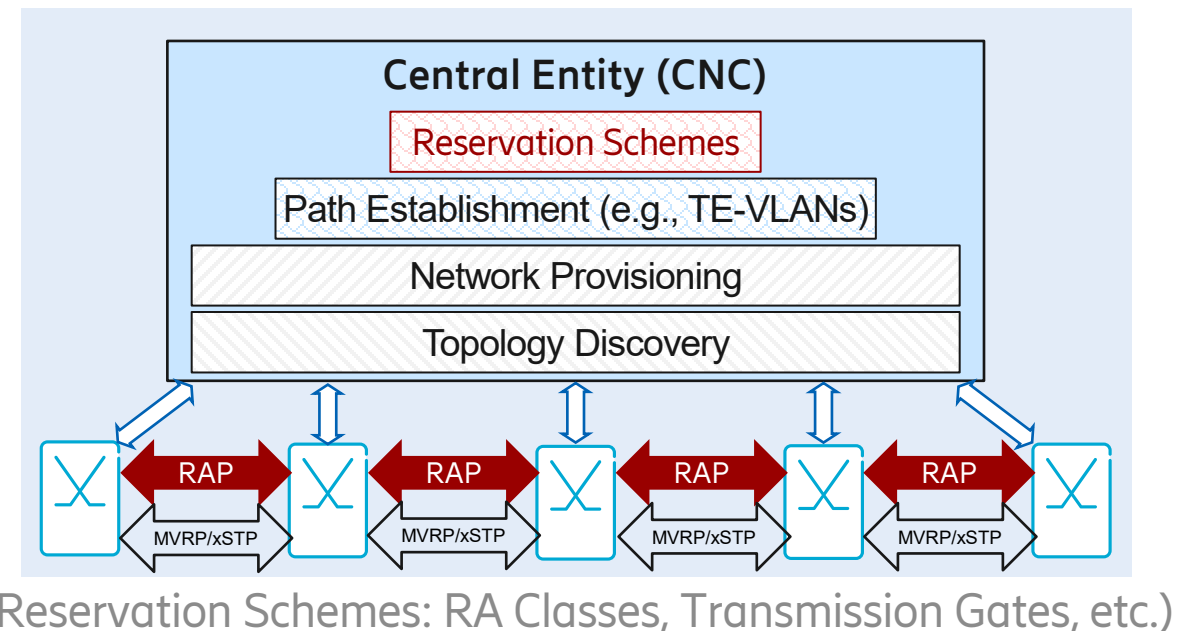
Central Entity (CNC)

Reservation Schemes

Path Establishment (e.g., TE-VLANs)

Network Provisioning

Topology Discovery

RAP
RAP
RAP
RAP

MVRP/xSTP
MVRP/xSTP
MVRP/xSTP
MVRP/xSTP

Reservation Schemes: RA Classes, Transmission Gates, etc.)